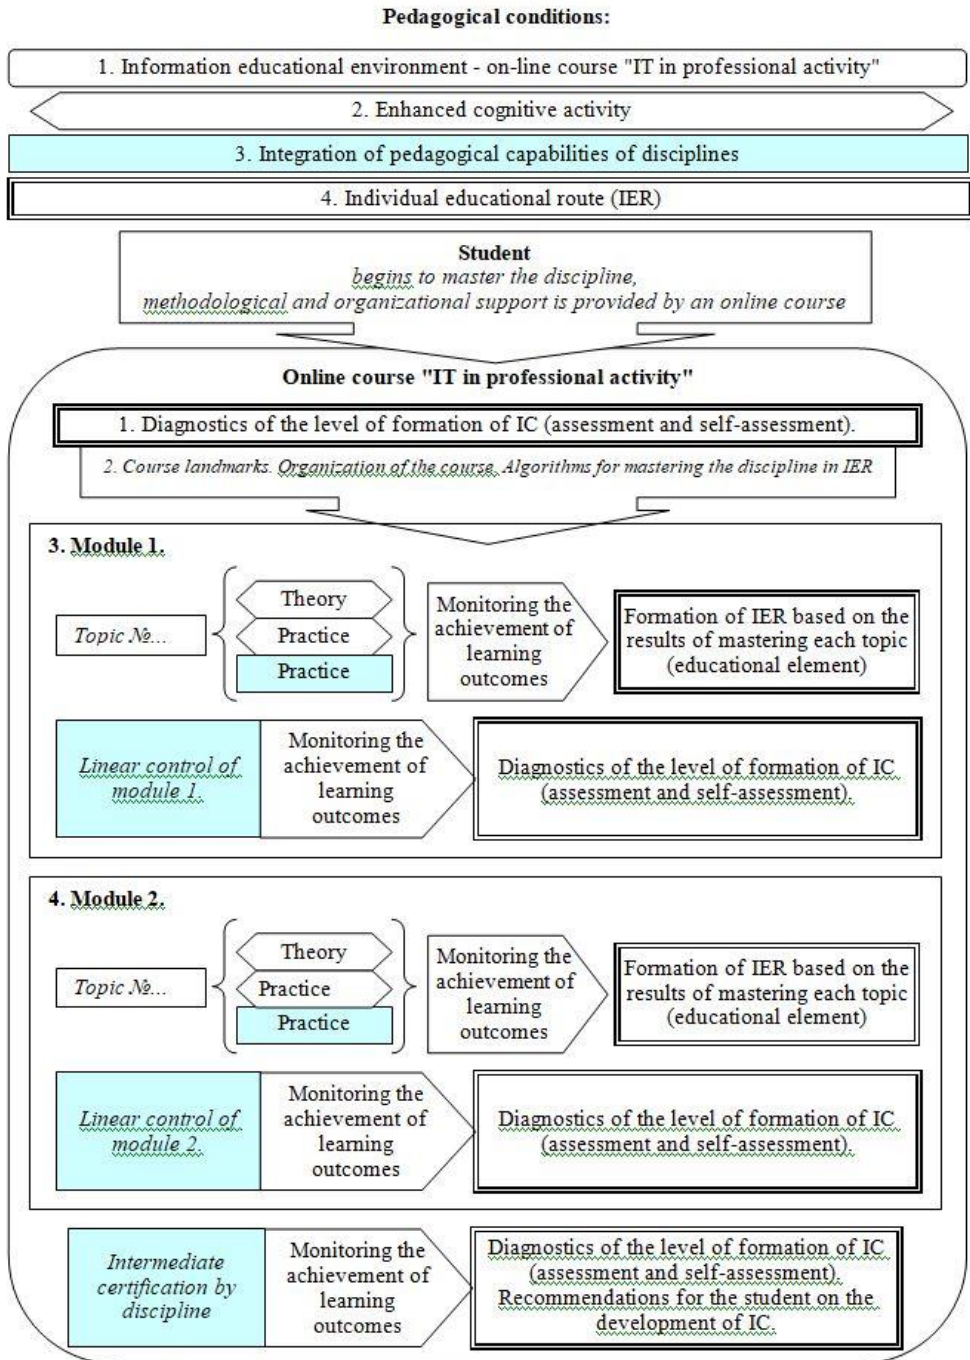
Pedagogical conditions:

1. Information educational environment - on-line course "IT in professional activity"

2. Enhanced cognitive activity

3. Integration of pedagogical capabilities of disciplines

4. Individual educational route (IER)

Student
begins to master the discipline,
methodological and organizational support is provided by an online course

Online course "IT in professional activity"

1. Diagnostics of the level of formation of IC (assessment and self-assessment).

2. Course landmarks. Organization of the course. Algorithms for mastering the discipline in IER

3. Module 1.

Topic №...

Theory

Practice

Practice

Monitoring the achievement of learning outcomes

Formation of IER based on the results of mastering each topic (educational element)

Linear control of module 1.

Monitoring the achievement of learning outcomes

Diagnostics of the level of formation of IC (assessment and self-assessment).

4. Module 2.

Topic №...

Theory

Practice

Practice

Monitoring the achievement of learning outcomes

Formation of IER based on the results of mastering each topic (educational element)

Linear control of module 2.

Monitoring the achievement of learning outcomes

Diagnostics of the level of formation of IC (assessment and self-assessment).

Intermediate certification by discipline

Monitoring the achievement of learning outcomes

Diagnostics of the level of formation of IC (assessment and self-assessment). Recommendations for the student on the development of IC.